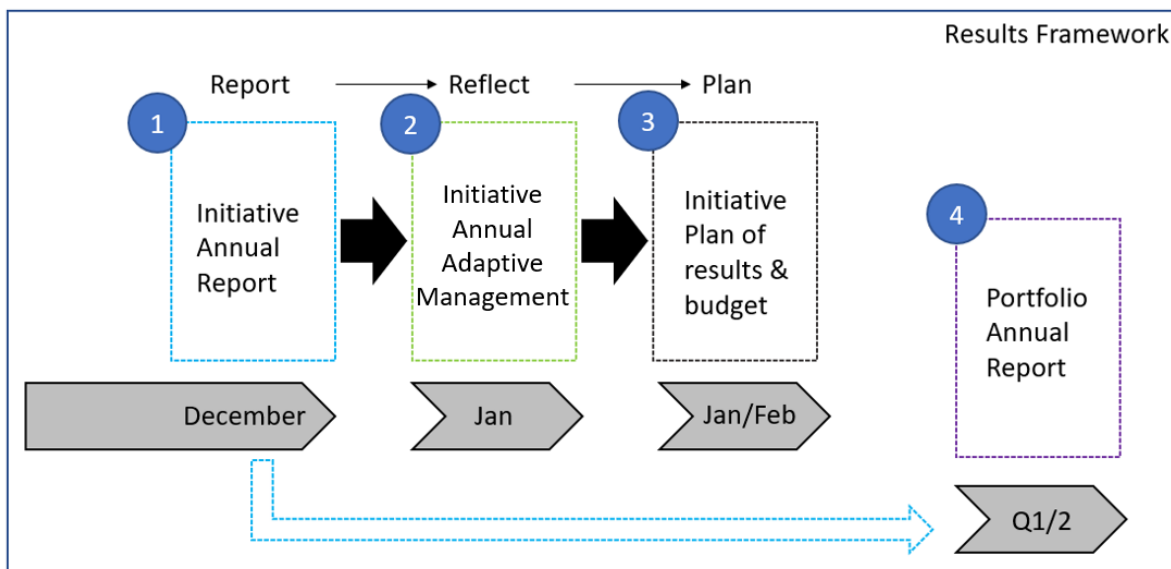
Results Framework

Report → Reflect → Plan

1

Initiative Annual Report

2

Initiative Annual Adaptive Management

3

Initiative Plan of results & budget

4

Portfolio Annual Report

December

Jan

Jan/Feb

Q1/2